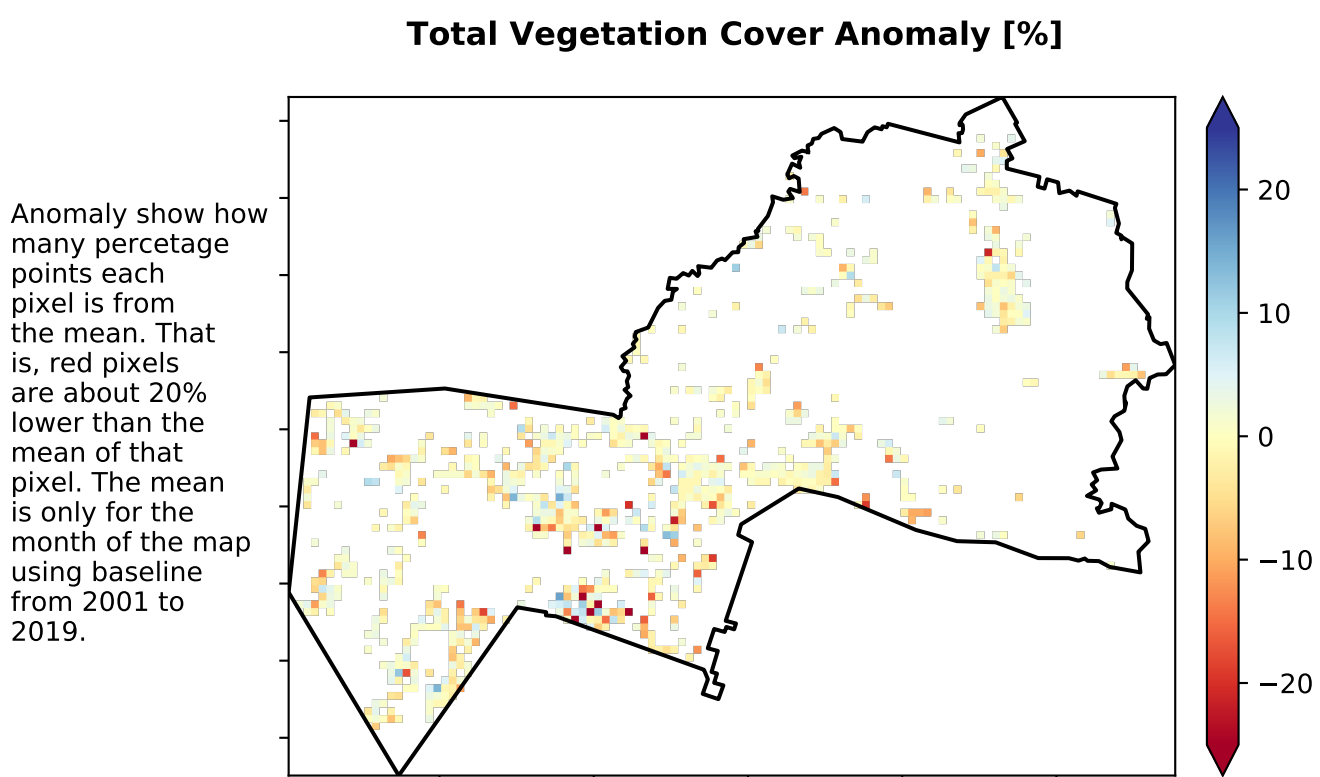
Total Vegetation Cover Anomaly [%]

Anomaly show how many percetage points each pixel is from the mean. That is, red pixels are about 20% lower than the mean of that pixel. The mean is only for the month of the map using baseline from 2001 to 2019.

20
10
0
−10
−20